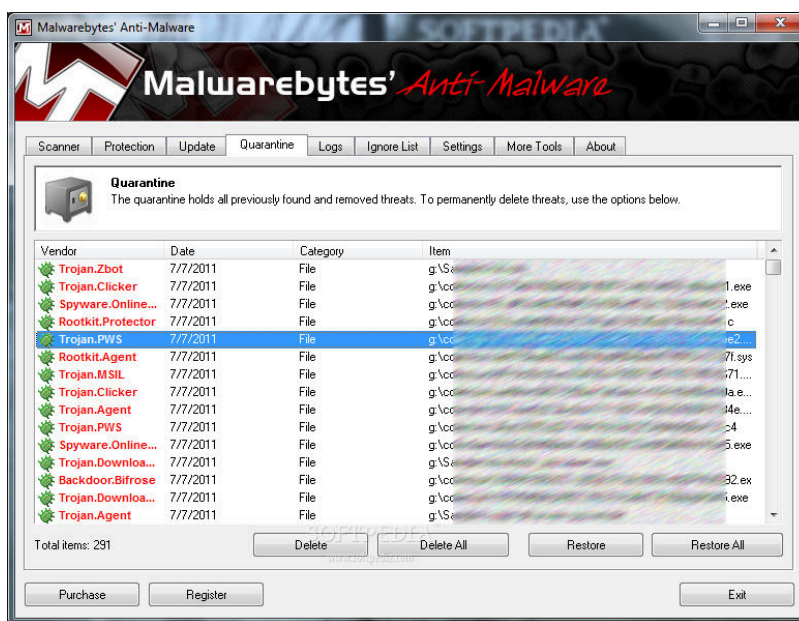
Malwarebytes' Anti-Malware

SOFTPEDIA

Malwarebytes' Anti-Malware

Scanner | Protection | Update | Quarantine | Logs | Ignore List | Settings | More Tools | About

Quarantine
The quarantine holds all previously found and removed threats. To permanently delete threats, use the options below.

| Vendor | Date | Category | Item |
|---|---|---|---|
| Trojan.Zbot | 7/7/2011 | File | g:\Sa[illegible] |
| Trojan.Clicker | 7/7/2011 | File | g:\co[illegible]1.exe |
| Spyware.Online... | 7/7/2011 | File | g:\co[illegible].exe |
| Rootkit.Protector | 7/7/2011 | File | g:\co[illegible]c |
| Trojan.PWS | 7/7/2011 | File | g:\co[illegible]e2.... |
| Rootkit.Agent | 7/7/2011 | File | g:\co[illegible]7f.sys |
| Trojan.MSIL | 7/7/2011 | File | g:\co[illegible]71.... |
| Trojan.Clicker | 7/7/2011 | File | g:\co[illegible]la.e... |
| Trojan.Agent | 7/7/2011 | File | g:\co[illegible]l4e.... |
| Trojan.PWS | 7/7/2011 | File | g:\co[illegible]c4 |
| Spyware.Online... | 7/7/2011 | File | g:\co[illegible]5.exe |
| Trojan.Downloa... | 7/7/2011 | File | g:\Sa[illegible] |
| Backdoor.Bifrose | 7/7/2011 | File | g:\co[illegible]32.ex |
| Trojan.Downloa... | 7/7/2011 | File | g:\co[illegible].exe |
| Trojan.Agent | 7/7/2011 | File | g:\Sa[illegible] |

Total items: 291

Delete | Delete All | Restore | Restore All

SOFTPEDIA
www.softpedia.com

Purchase | Register | Exit